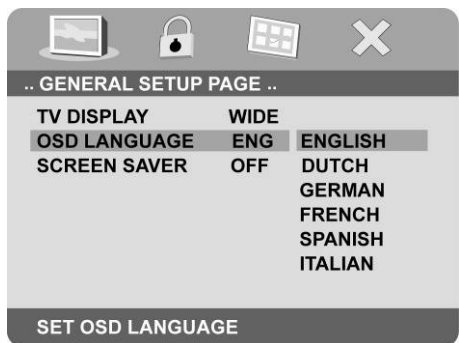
.. GENERAL SETUP PAGE ..

| TV DISPLAY | WIDE | |
|---|---|---|
| OSD LANGUAGE | ENG | ENGLISH |
| SCREEN SAVER | OFF | DUTCH |
| | | GERMAN |
| | | FRENCH |
| | | SPANISH |
| | | ITALIAN |

SET OSD LANGUAGE